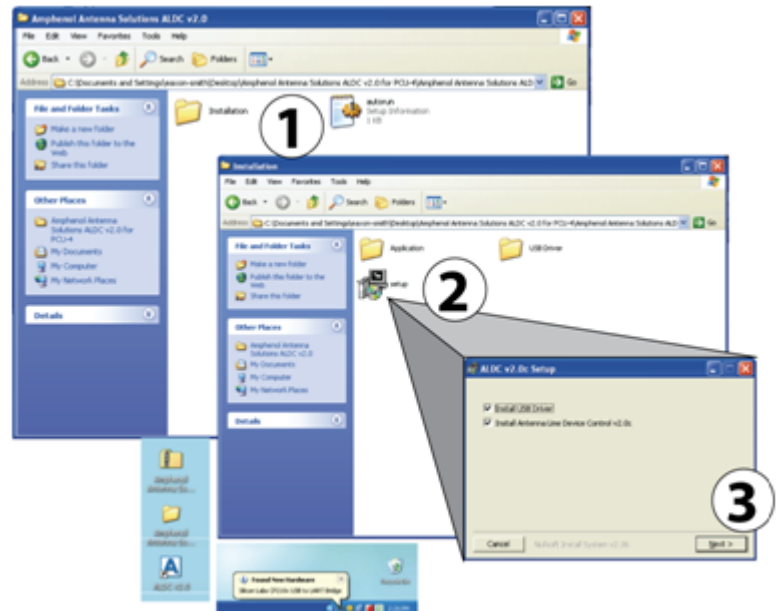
Amphenol Antenna Solutions ALDC v2.0

File Edit View Favorites Tools Help

Back Search Folders

Address C:\Documents and Settings\eacon-smith\Desktop\Amphenol Antenna Solutions ALDC v2.0 for PCU-4\Amphenol Antenna Solutions ALD Go

File and Folder Tasks

Make a new folder
Publish this folder to the Web
Share this folder

Other Places

Amphenol Antenna Solutions ALDC v2.0 for PCU-4
My Documents
My Computer
My Network Places

Details

Installation

autorun
Setup Information
1 KB

1

Installation

File Edit View Favorites Tools Help

Back Search Folders

Address C:\Documents and Settings\eacon-smith\Desktop\Amphenol Antenna Solutions ALDC v2.0 for PCU-4\Amphenol Antenna Solutions ALD Go

File and Folder Tasks

Make a new folder
Publish this folder to the Web
Share this folder

Other Places

Amphenol Antenna Solutions ALDC v2.0
My Documents
My Computer
My Network Places

Details

Application

USB Driver

setup

2

ALDC v2.0c Setup

Install USB Driver
Install Antenna Line Device Control v2.0c

Cancel Nullsoft Install System v2.36 Next >

3

Amphenol Antenna So...

Amphenol Antenna So...

ALDC v2.0

Found New Hardware
Silicon Labs CP210x USB to UART Bridge

Recycle Bin